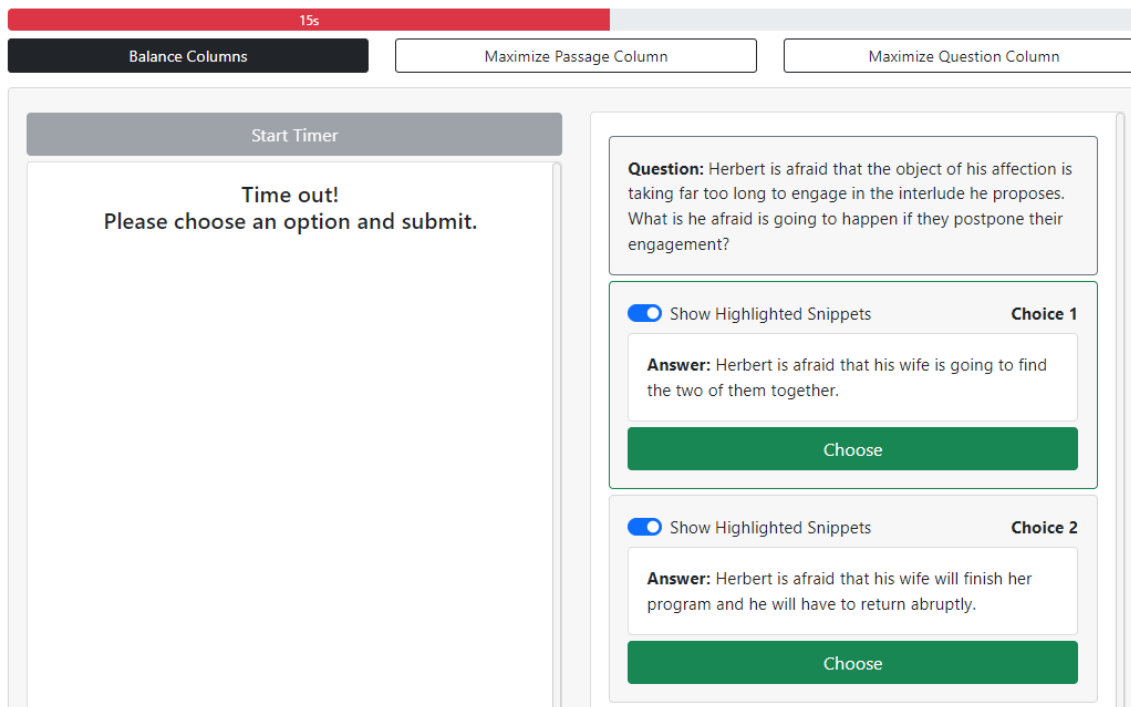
15s

Balance Columns

Maximize Passage Column

Maximize Question Column

Start Timer

Time out!
Please choose an option and submit.

**Question:** Herbert is afraid that the object of his affection is taking far too long to engage in the interlude he proposes. What is he afraid is going to happen if they postpone their engagement?

Show Highlighted Snippets **Choice 1**

**Answer:** Herbert is afraid that his wife is going to find the two of them together.

Choose

Show Highlighted Snippets **Choice 2**

**Answer:** Herbert is afraid that his wife will finish her program and he will have to return abruptly.

Choose